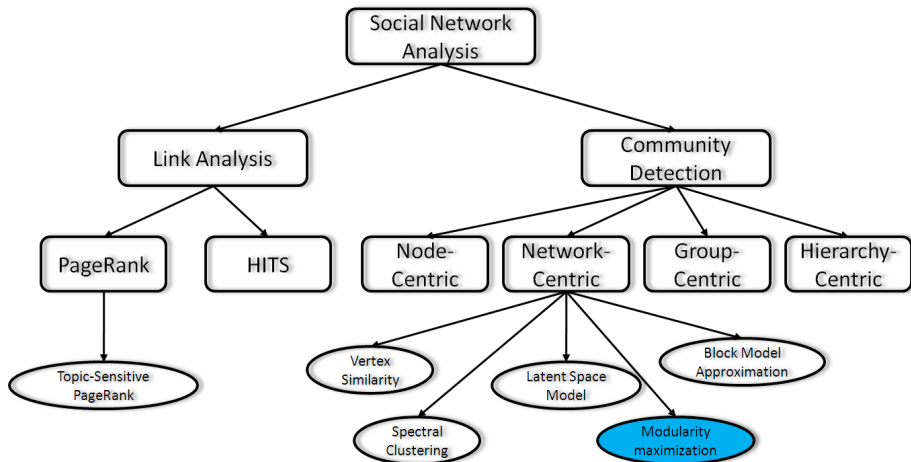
Social Network Analysis

Link Analysis

Community Detection

PageRank

HITS

Node-Centric

Network-Centric

Group-Centric

Hierarchy-Centric

Topic-Sensitive PageRank

Vertex Similarity

Latent Space Model

Block Model Approximation

Spectral Clustering

Modularity maximization